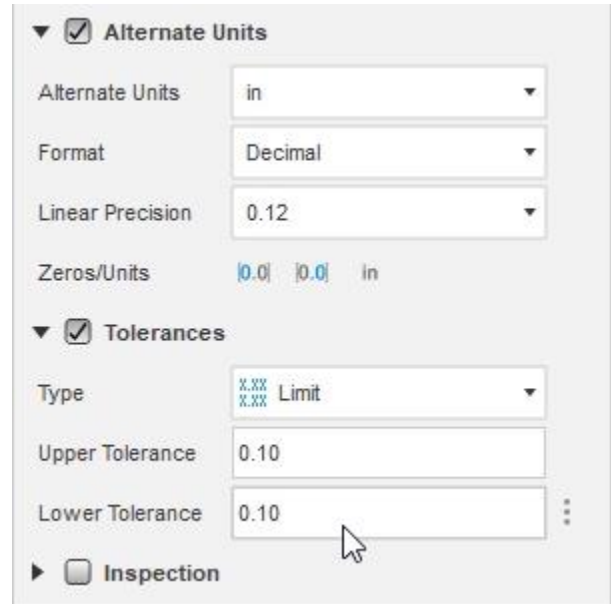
Alternate Units

Alternate Units | in

Format | Decimal

Linear Precision | 0.12

Zeros/Units | 0.0 | 0.0 | in

Tolerances

Type | X.XX X.XX Limit

Upper Tolerance | 0.10

Lower Tolerance | 0.10

Inspection